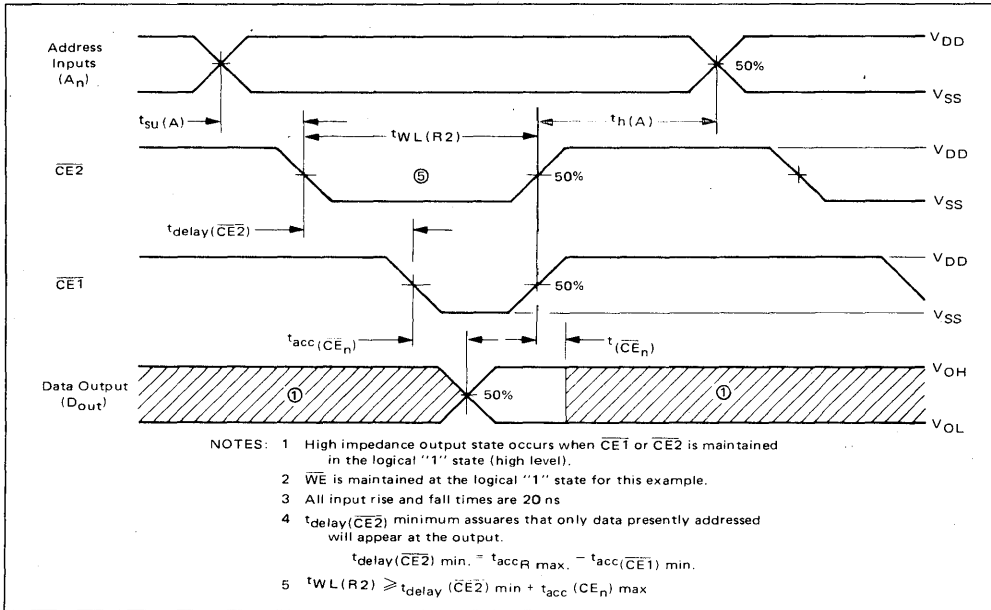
Address Inputs $(A_n)$

$V_{DD}$

50%

$V_{SS}$

$t_{su}(A)$

$t_{WL(R2)}$

$t_{h(A)}$

$\overline{CE2}$

⑤

50%

$V_{DD}$

$V_{SS}$

$t_{delay(\overline{CE2})}$

$\overline{CE1}$

50%

$V_{DD}$

$V_{SS}$

$t_{acc(\overline{CE}_n)}$

$t_{(\overline{CE}_n)}$

Data Output $(D_{out})$

①

50%

①

$V_{OH}$

$V_{OL}$

NOTES: 1 High impedance output state occurs when $\overline{CE1}$ or $\overline{CE2}$ is maintained in the logical "1" state (high level).

2 $\overline{WE}$ is maintained at the logical "1" state for this example.

3 All input rise and fall times are 20 ns

4 $t_{delay(\overline{CE2})}$ minimum assuares that only data presently addressed will appear at the output.

$t_{delay(\overline{CE2})}$ min. = $t_{acc_R}$ max. $- t_{acc(\overline{CE1})}$ min.

5 $t_{WL(R2)} \geqslant t_{delay}(\overline{CE2})$ min + $t_{acc}(CE_n)$ max